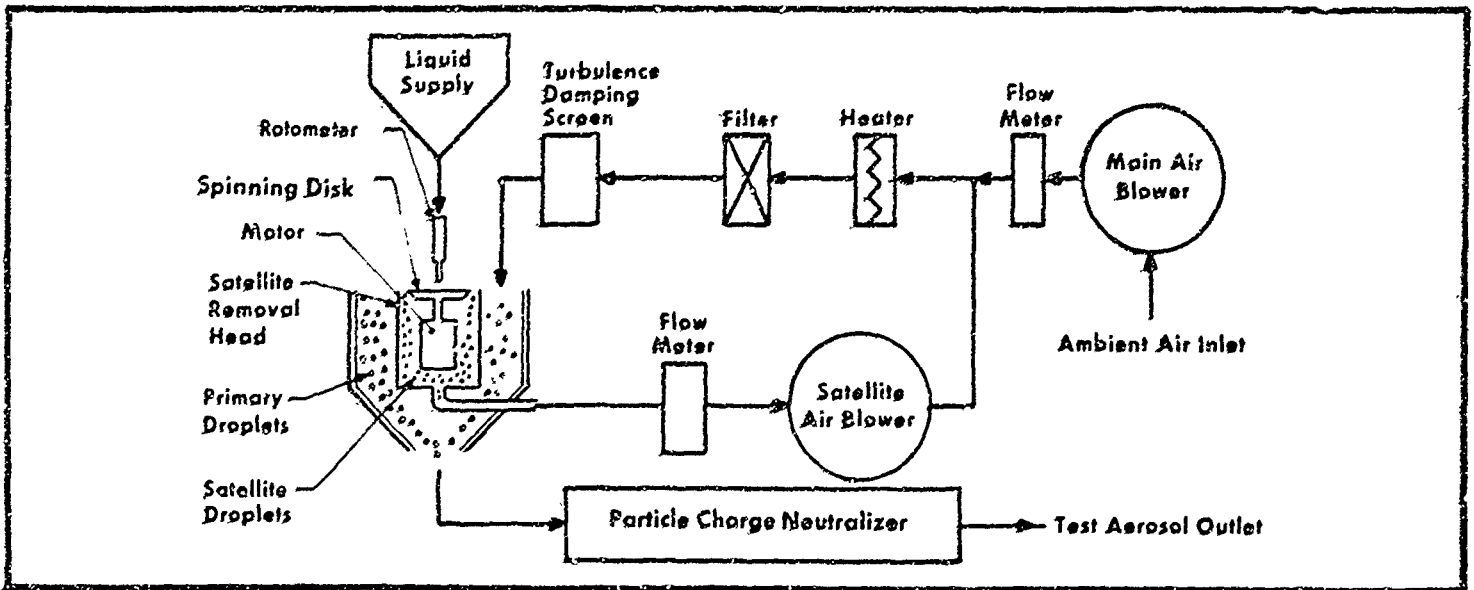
Liquid Supply

Rotometer

Spinning Disk

Motor

Satellite Removal Head

Primary Droplets

Satellite Droplets

Turbulence Damping Screen

Filter

Heater

Flow Meter

Main Air Blower

Ambient Air Inlet

Flow Meter

Satellite Air Blower

Particle Charge Neutralizer

Test Aerosol Outlet